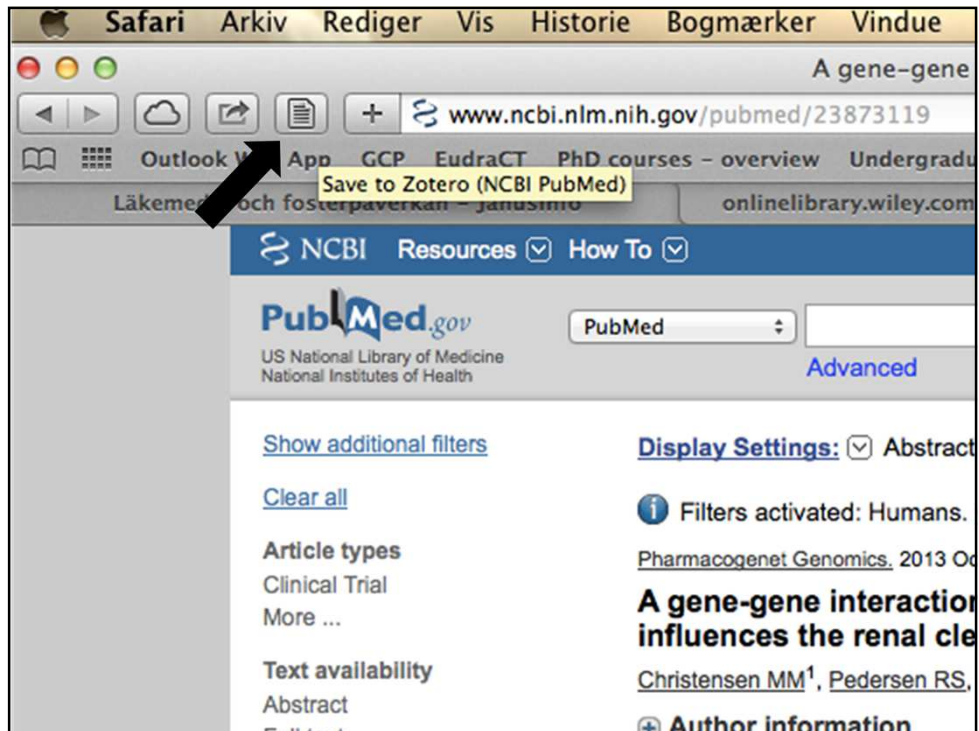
Safari Arkiv Rediger Vis Historie Bogmærker Vindue

A gene-gene

www.ncbi.nlm.nih.gov/pubmed/23873119

Outlook W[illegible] App GCP EudraCT PhD courses - overview Undergradu

Save to Zotero (NCBI PubMed)

Läkemed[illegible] och fosterpaverkan - Janusinfo

onlinelibrary.wiley.com

NCBI Resources How To

PubMed.gov
US National Library of Medicine
National Institutes of Health

PubMed

Advanced

Show additional filters

Clear all

Article types
Clinical Trial
More ...

Text availability
Abstract

Display Settings: Abstract

Filters activated: Humans.

Pharmacogenet Genomics. 2013 Oc

A gene-gene interactio
influences the renal cle

Christensen MM$^1$, Pedersen RS,

Author information